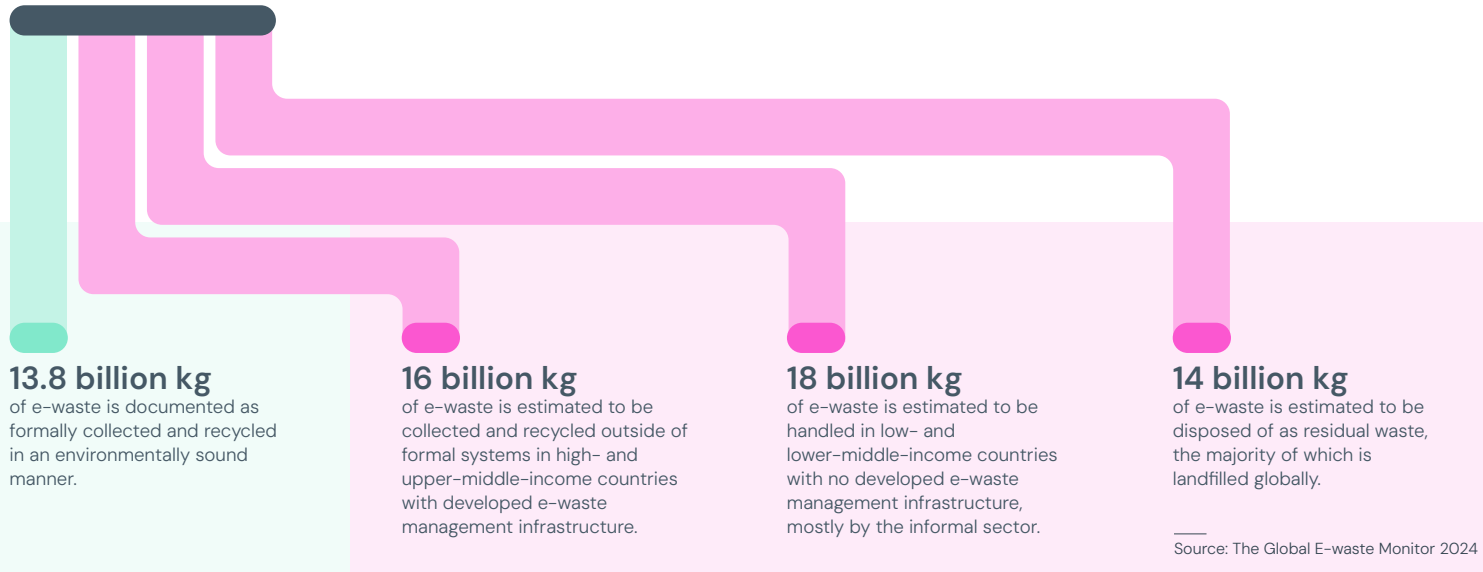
13.8 billion kg
of e-waste is documented as formally collected and recycled in an environmentally sound manner.

16 billion kg
of e-waste is estimated to be collected and recycled outside of formal systems in high- and upper-middle-income countries with developed e-waste management infrastructure.

18 billion kg
of e-waste is estimated to be handled in low- and lower-middle-income countries with no developed e-waste management infrastructure, mostly by the informal sector.

14 billion kg
of e-waste is estimated to be disposed of as residual waste, the majority of which is landfilled globally.

Source: The Global E-waste Monitor 2024